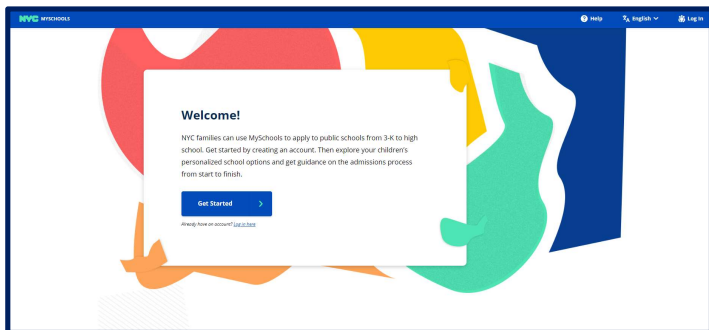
NYC MYSCHOOLS

Help English Log In

Welcome!

NYC families can use MySchools to apply to public schools from 3-K to high school. Get started by creating an account. Then explore your children's personalized school options and get guidance on the admissions process from start to finish.

Get Started

Already have an account? Log in here